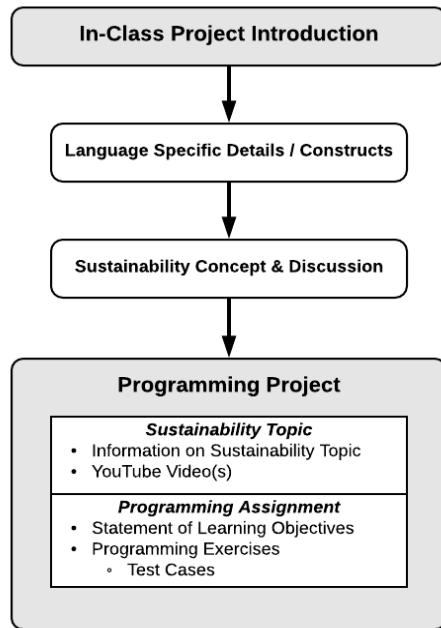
In-Class Project Introduction

Language Specific Details / Constructs

Sustainability Concept & Discussion

Programming Project

*Sustainability Topic*
- Information on Sustainability Topic
- YouTube Video(s)

*Programming Assignment*
- Statement of Learning Objectives
- Programming Exercises
  - Test Cases